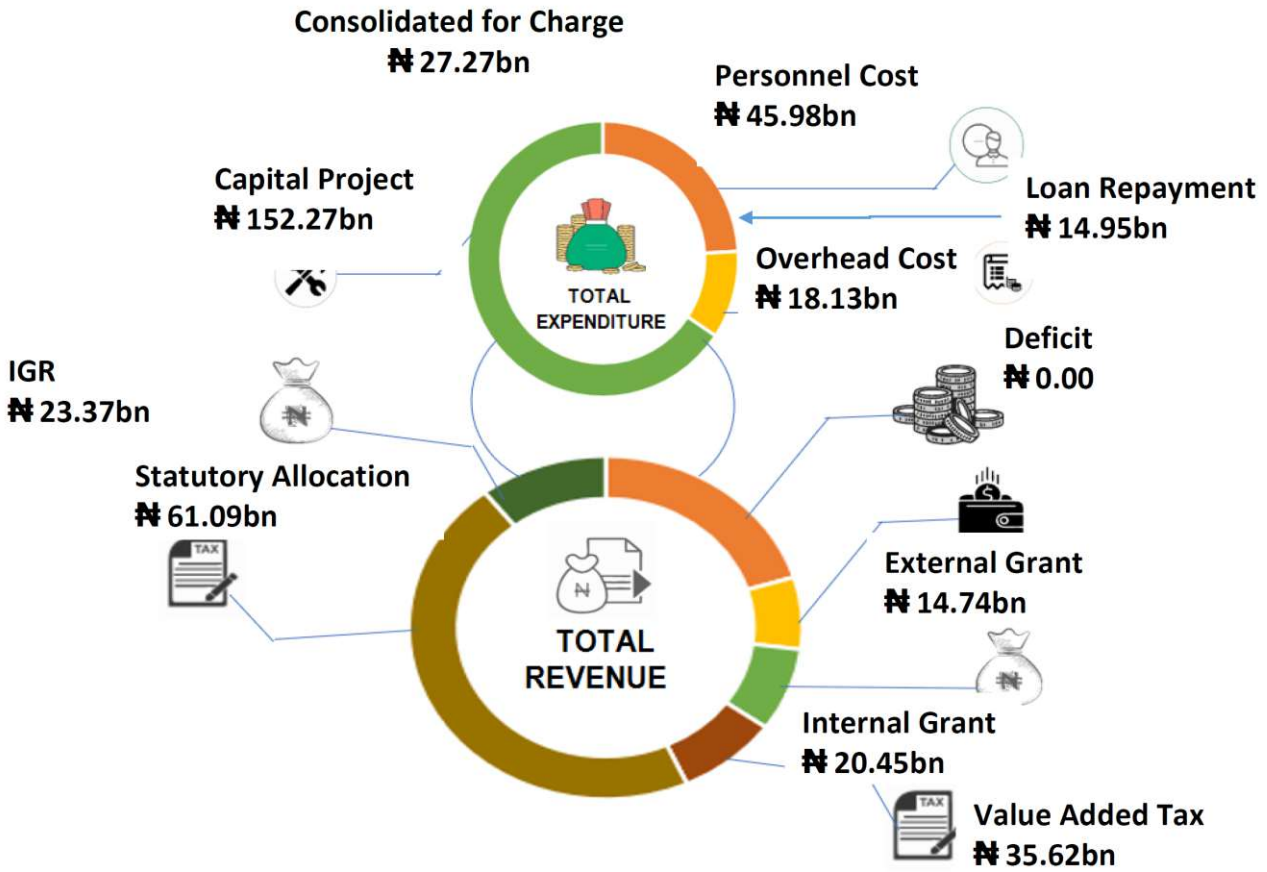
Consolidated for Charge
₦ 27.27bn

Personnel Cost
₦ 45.98bn

Capital Project
₦ 152.27bn

Loan Repayment
₦ 14.95bn

Overhead Cost
₦ 18.13bn

TOTAL EXPENDITURE

Deficit
₦ 0.00

IGR
₦ 23.37bn

Statutory Allocation
₦ 61.09bn

TAX

TOTAL REVENUE

External Grant
₦ 14.74bn

Internal Grant
₦ 20.45bn

TAX

Value Added Tax
₦ 35.62bn